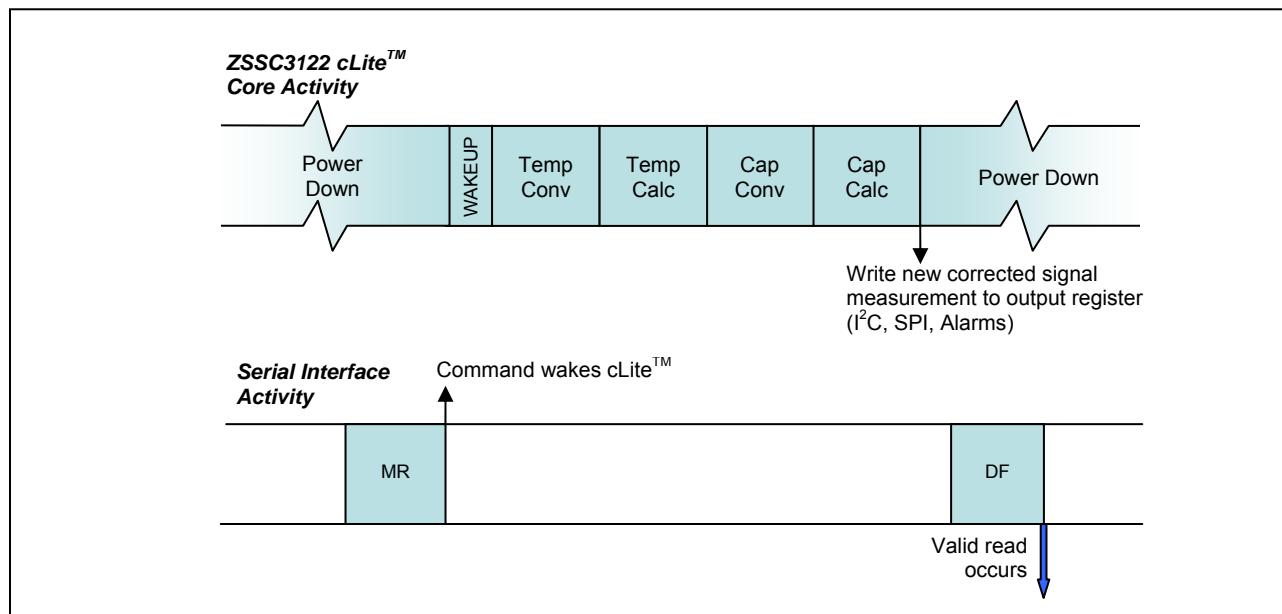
ZSSC3122 cLite$^{TM}$
Core Activity

Power Down

WAKEUP

Temp Conv

Temp Calc

Cap Conv

Cap Calc

Power Down

Write new corrected signal measurement to output register ($I^2C$, SPI, Alarms)

Serial Interface Activity

Command wakes cLite$^{TM}$

MR

DF

Valid read occurs